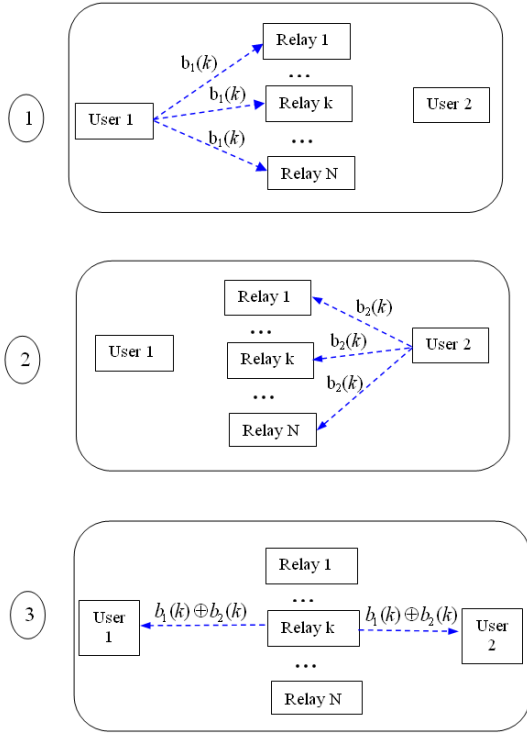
1

Relay 1

$b_1(k)$

...

$b_1(k)$

User 1

Relay k

User 2

$b_1(k)$

...

Relay N

2

Relay 1

$b_2(k)$

...

User 1

$b_2(k)$

User 2

Relay k

$b_2(k)$

...

Relay N

3

Relay 1

...

User 1

$b_1(k) \oplus b_2(k)$

Relay k

$b_1(k) \oplus b_2(k)$

User 2

...

Relay N